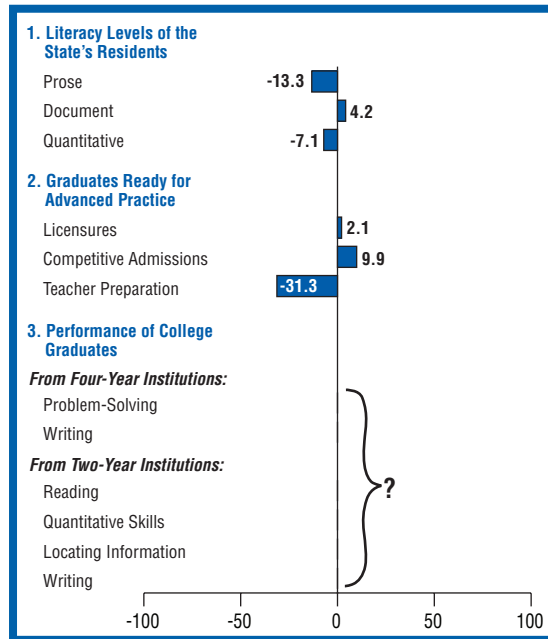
1. Literacy Levels of the State's Residents

Prose -13.3

Document 4.2

Quantitative -7.1

2. Graduates Ready for Advanced Practice

Licensures 2.1

Competitive Admissions 9.9

Teacher Preparation -31.3

3. Performance of College Graduates

From Four-Year Institutions:

Problem-Solving

Writing

From Two-Year Institutions:

Reading

Quantitative Skills

Locating Information

Writing

?

-100 -50 0 50 100